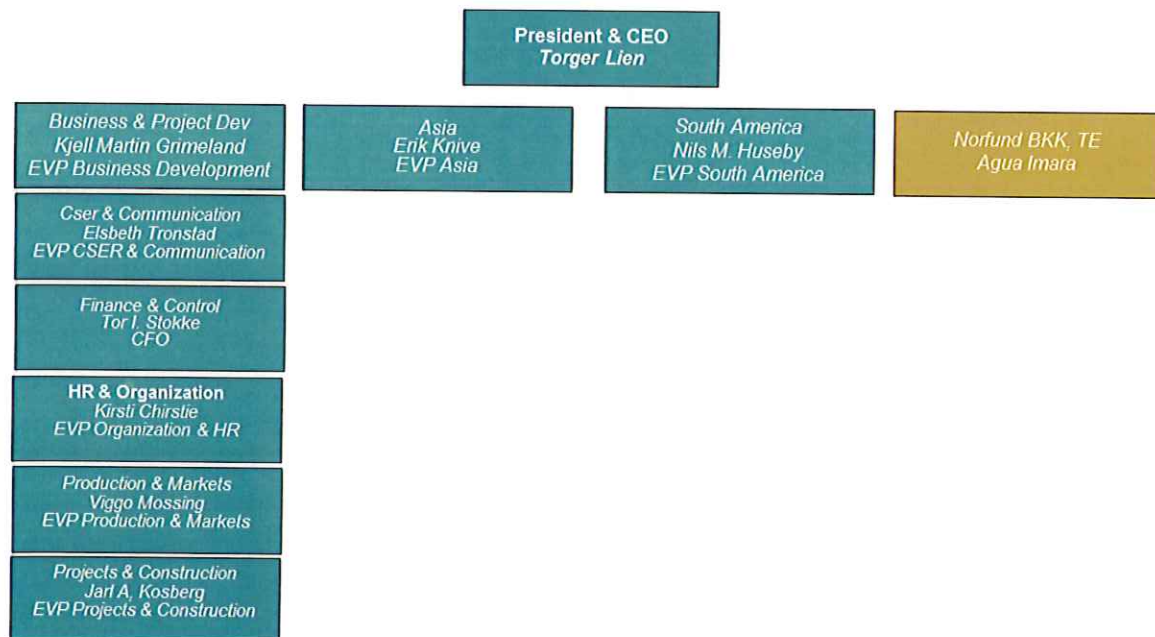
President & CEO
Torger Lien

Business & Project Dev
Kjell Martin Grimeland
EVP Business Development

Asia
Erik Knive
EVP Asia

South America
Nils M. Huseby
EVP South America

Norfund BKK, TE
Agua Imara

Cser & Communication
Elsbeth Tronstad
EVP CSER & Communication

Finance & Control
Tor I. Stokke
CFO

HR & Organization
Kirsti Chirstie
EVP Organization & HR

Production & Markets
Viggo Mossing
EVP Production & Markets

Projects & Construction
Jarl A. Kosberg
EVP Projects & Construction